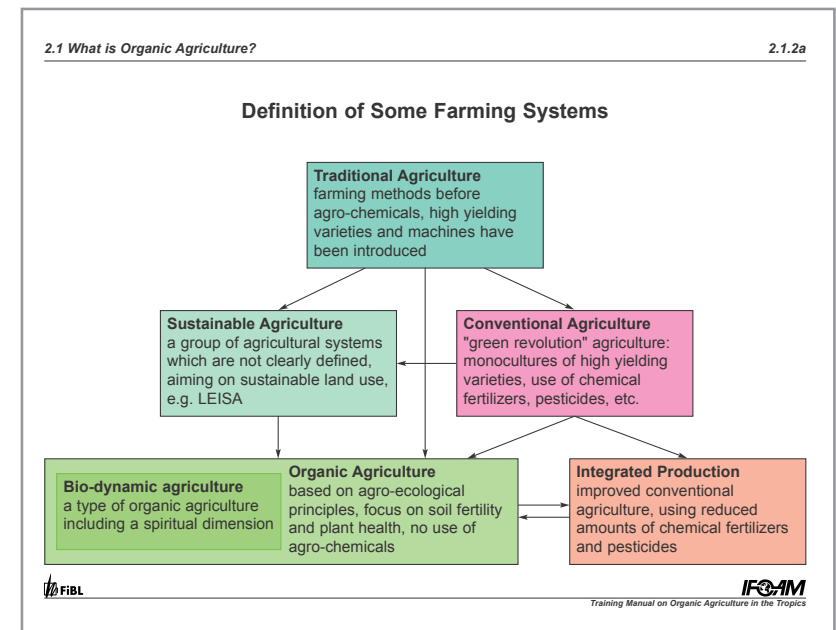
2.1 What is Organic Agriculture?

2.1.2a

Definition of Some Farming Systems

Traditional Agriculture
farming methods before agro-chemicals, high yielding varieties and machines have been introduced

Sustainable Agriculture
a group of agricultural systems which are not clearly defined, aiming on sustainable land use, e.g. LEISA

Conventional Agriculture
"green revolution" agriculture: monocultures of high yielding varieties, use of chemical fertilizers, pesticides, etc.

Bio-dynamic agriculture
a type of organic agriculture including a spiritual dimension

Organic Agriculture
based on agro-ecological principles, focus on soil fertility and plant health, no use of agro-chemicals

Integrated Production
improved conventional agriculture, using reduced amounts of chemical fertilizers and pesticides

FiBL

IFOAM
Training Manual on Organic Agriculture in the Tropics